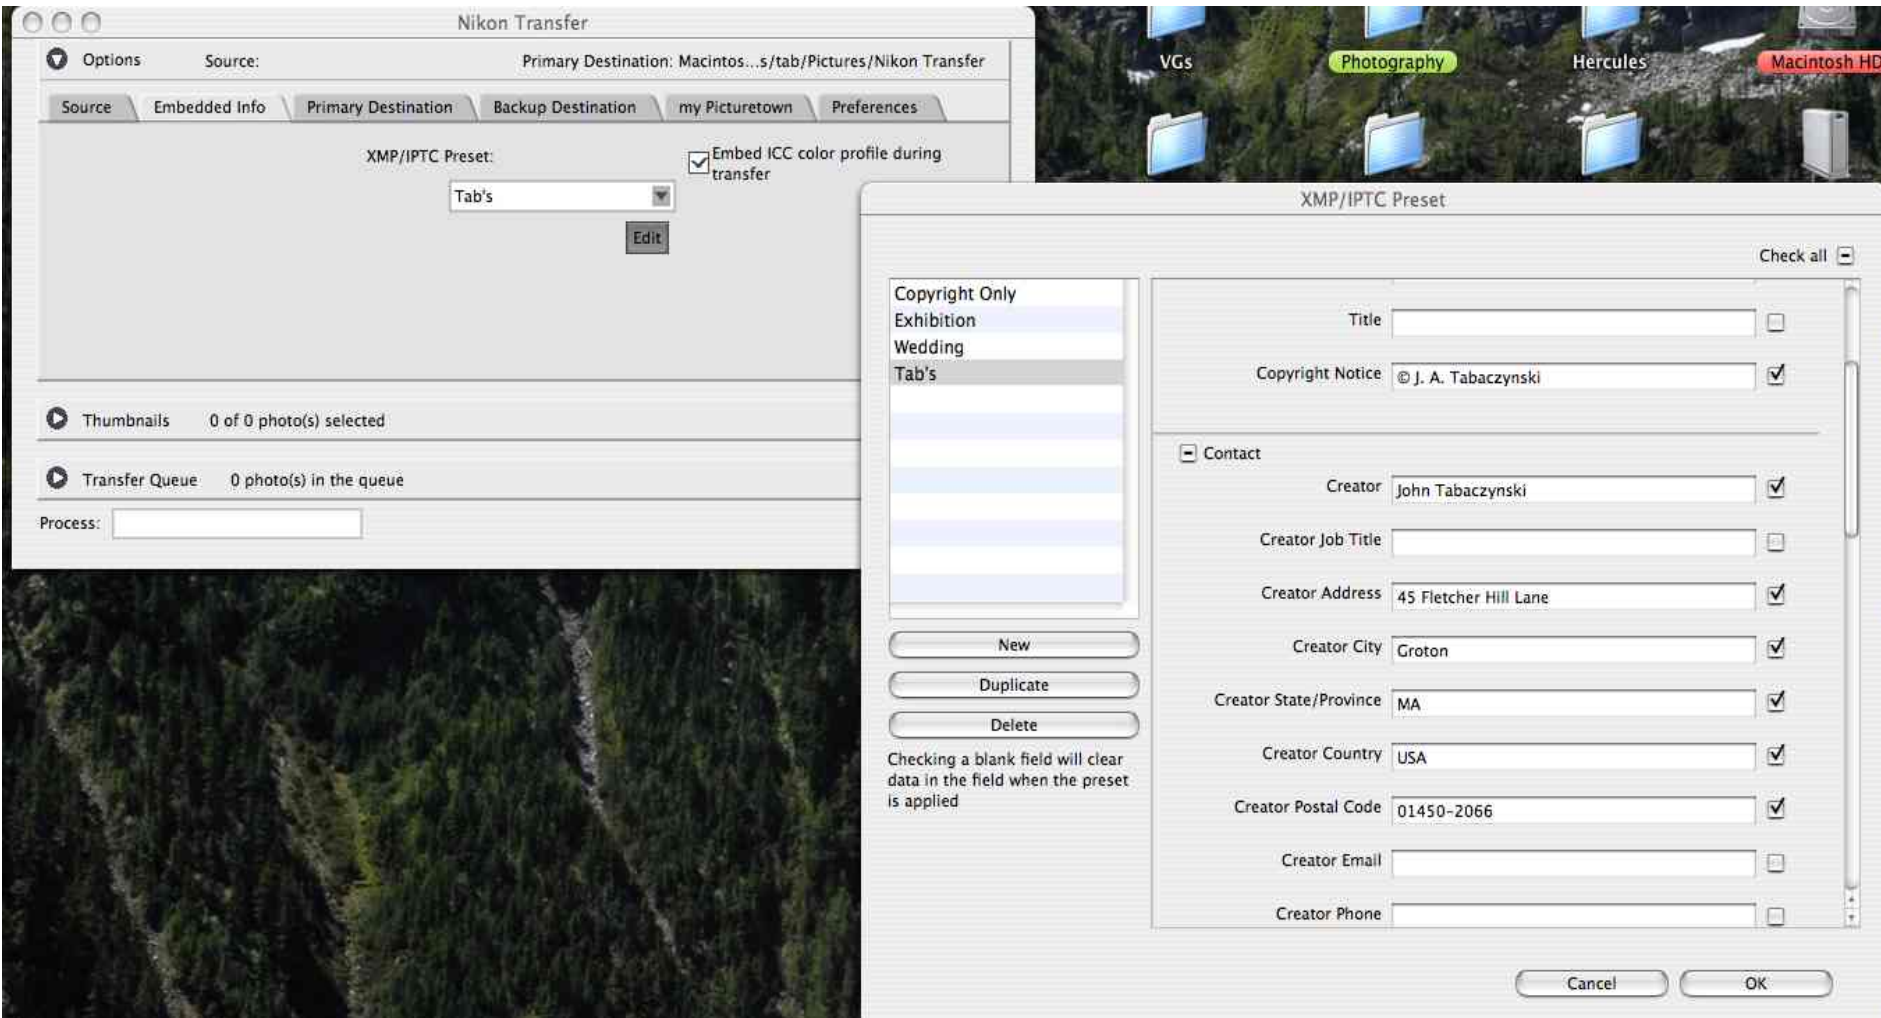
Nikon Transfer

Options Source: Primary Destination: Macintos...s/tab/Pictures/Nikon Transfer

Source | Embedded Info | Primary Destination | Backup Destination | my Picturetown | Preferences

XMP/IPTC Preset:
Tab's
Edit
Embed ICC color profile during transfer

Thumbnails 0 of 0 photo(s) selected

Transfer Queue 0 photo(s) in the queue

Process:

VGs
Photography
Hercules
Macintosh HD

XMP/IPTC Preset

Check all

Copyright Only
Exhibition
Wedding
Tab's

New
Duplicate
Delete

Checking a blank field will clear data in the field when the preset is applied

Title
Copyright Notice © J. A. Tabaczynski

Contact
Creator John Tabaczynski
Creator Job Title
Creator Address 45 Fletcher Hill Lane
Creator City Groton
Creator State/Province MA
Creator Country USA
Creator Postal Code 01450-2066
Creator Email
Creator Phone

Cancel
OK